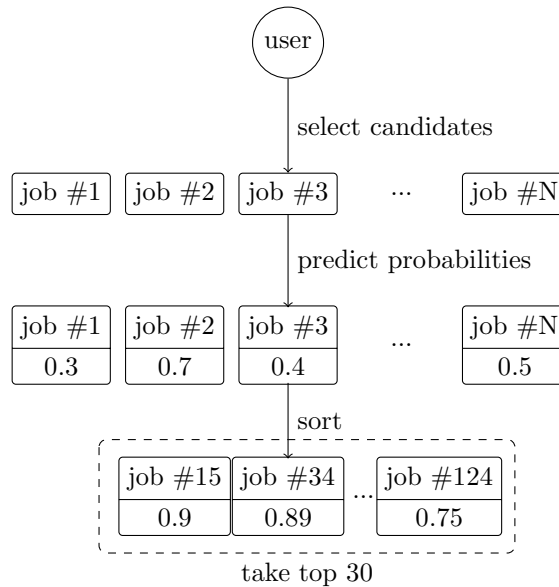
user

select candidates

job #1 job #2 job #3 ... job #N

predict probabilities

| job #1 | job #2 | job #3 | ... | job #N |
|---|---|---|---|---|
| 0.3 | 0.7 | 0.4 | | 0.5 |

sort

| job #15 | job #34 | ... | job #124 |
|---|---|---|---|
| 0.9 | 0.89 | | 0.75 |

take top 30